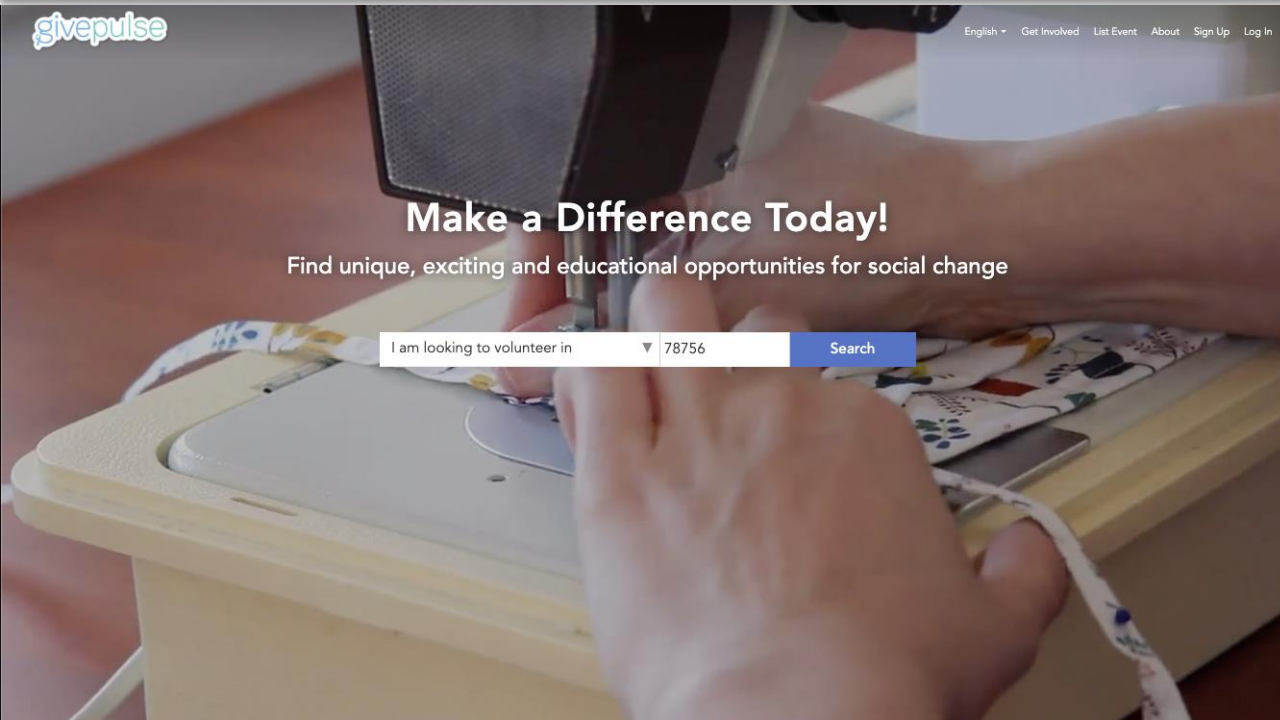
givepulse

English ▾ Get Involved List Event About Sign Up Log In

Make a Difference Today!

Find unique, exciting and educational opportunities for social change

I am looking to volunteer in ▾ 78756 Search